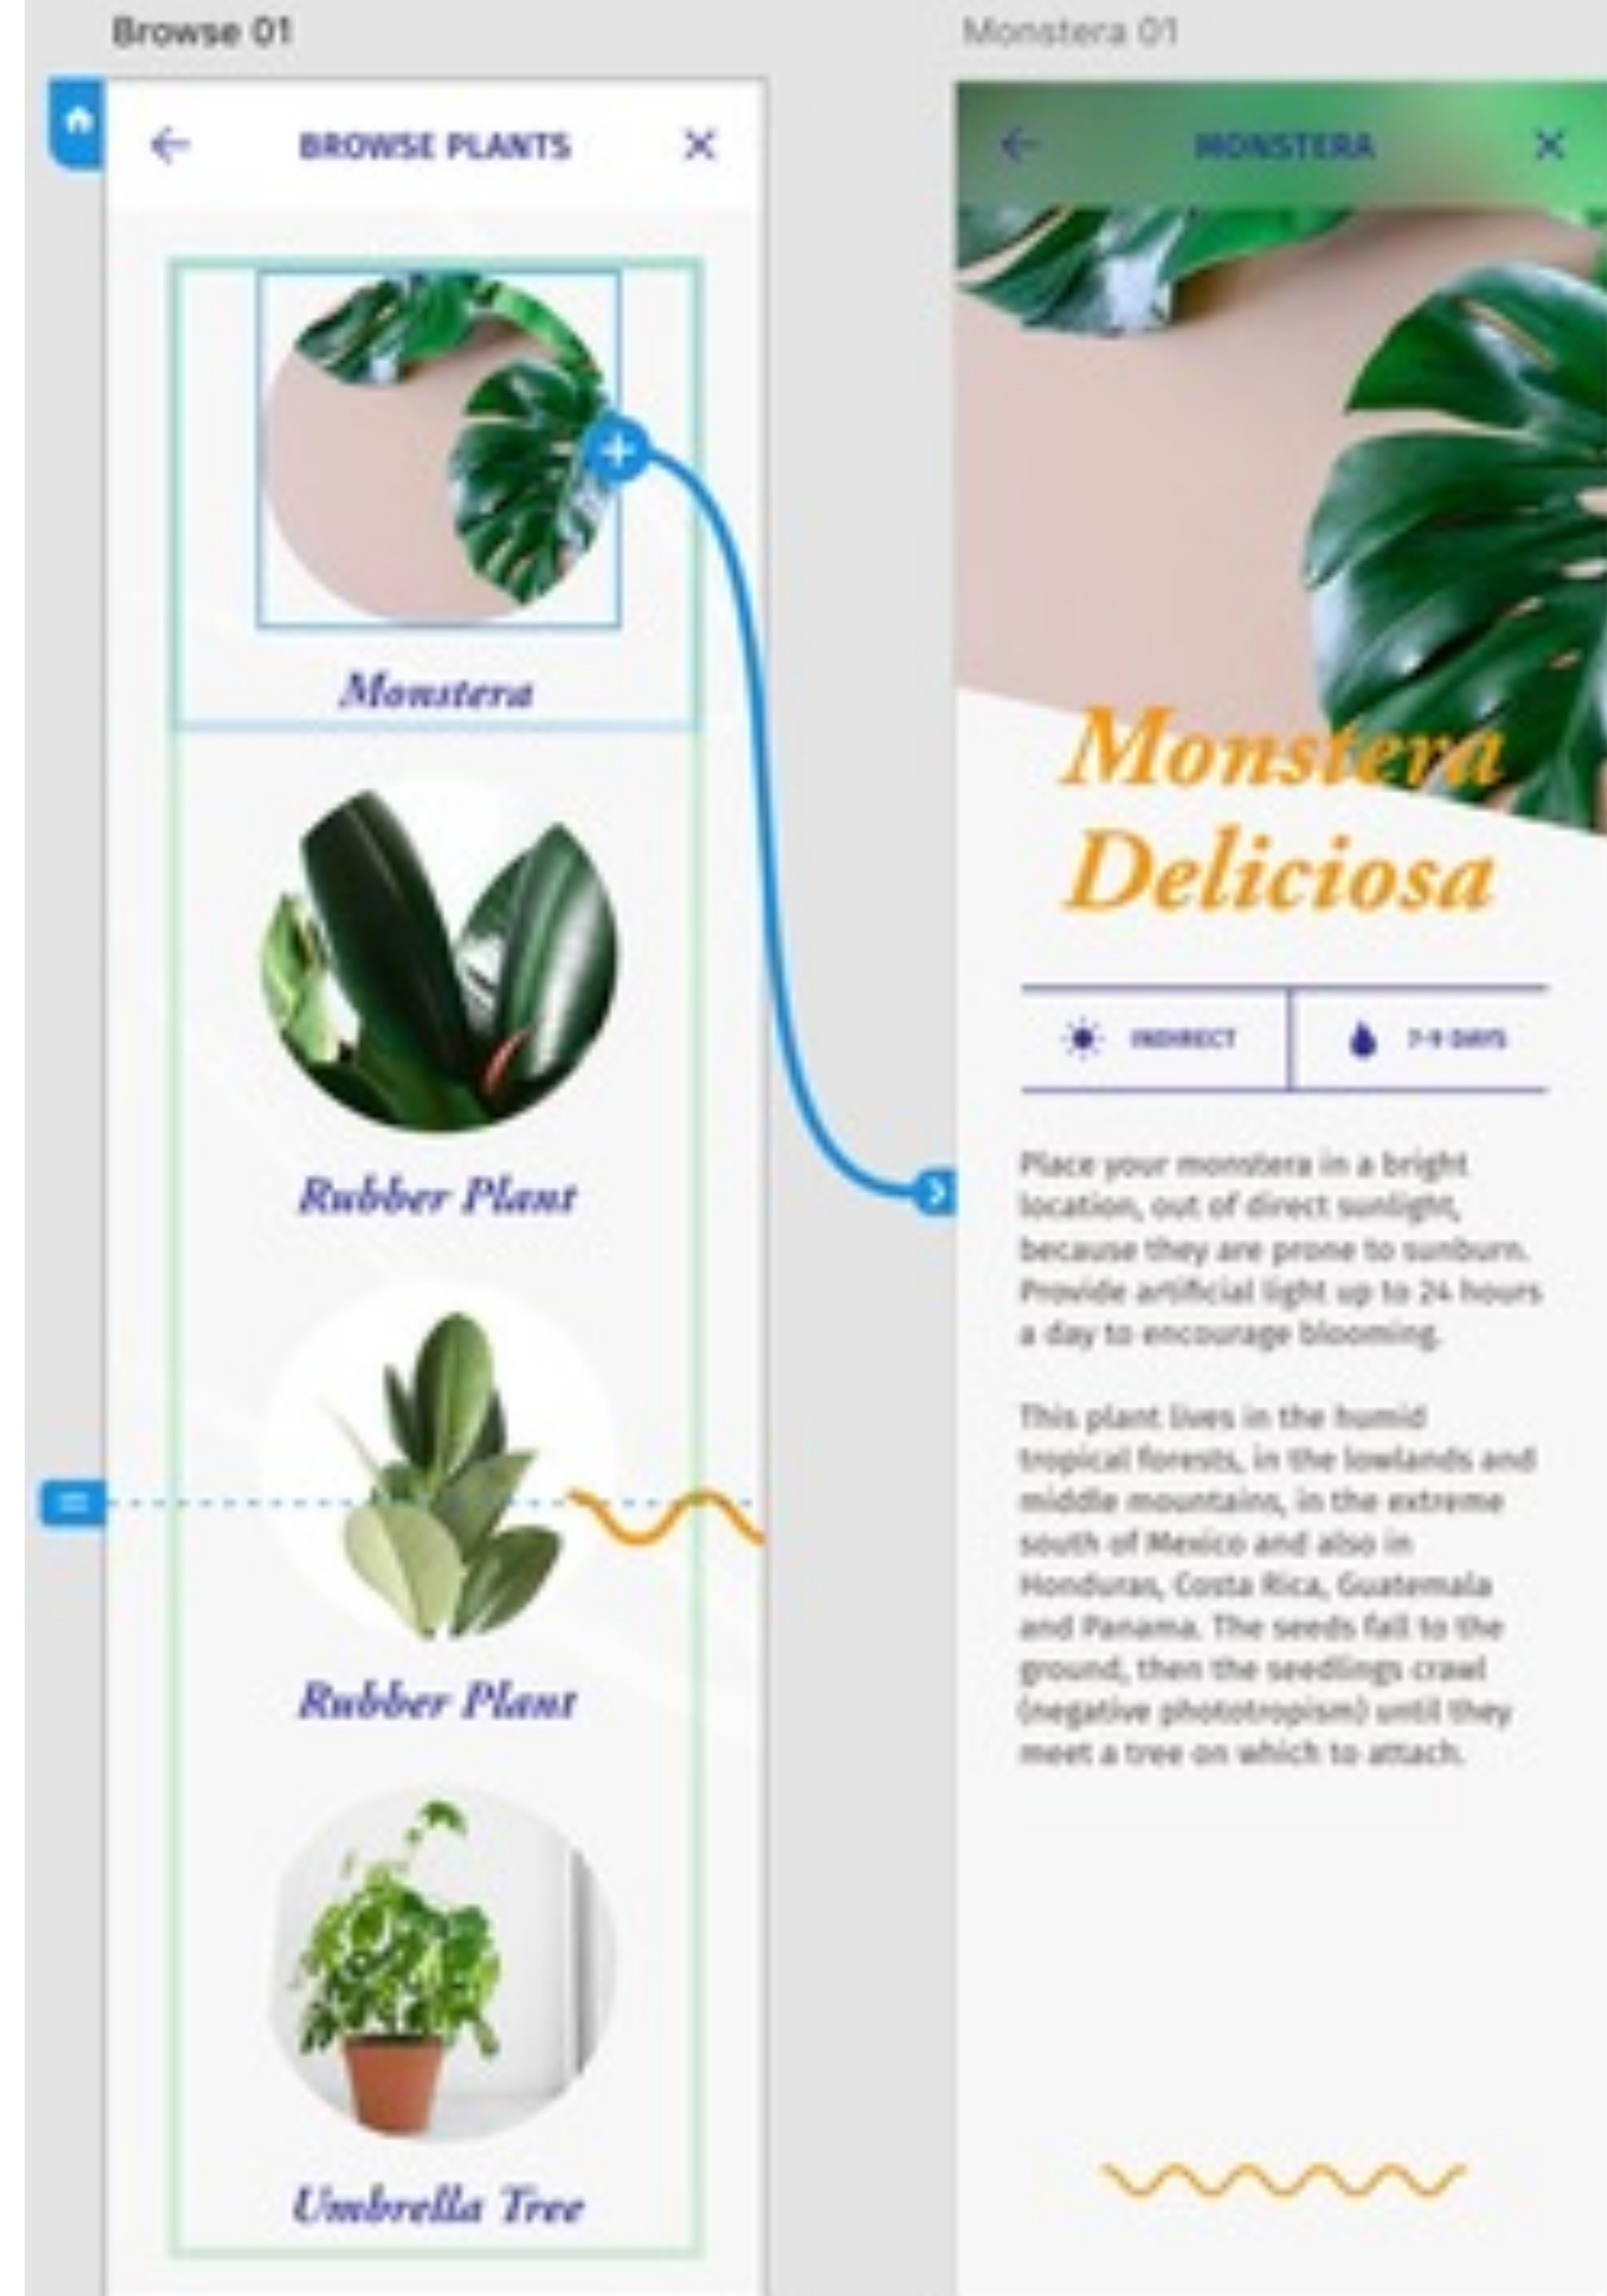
Browse 01

BROWSE PLANTS

Monstera

Rubber Plant

Rubber Plant

Umbrella Tree

Monstera 01

MONSTERA

Monstera Deliciosa

INDIRECT

7-9 DAYS

Place your monstera in a bright location, out of direct sunlight, because they are prone to sunburn. Provide artificial light up to 24 hours a day to encourage blooming.

This plant lives in the humid tropical forests, in the lowlands and middle mountains, in the extreme south of Mexico and also in Honduras, Costa Rica, Guatemala and Panama. The seeds fall to the ground, then the seedlings crawl (negative phototropism) until they meet a tree on which to attach.